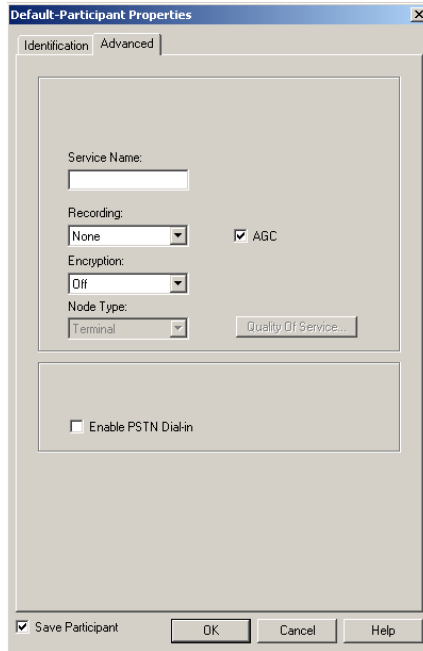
Default-Participant Properties

Identification Advanced

Service Name:

Recording:

None

AGC

Encryption:

Off

Node Type:

Terminal

Quality Of Service...

Enable PSTN Dial-in

Save Participant

OK

Cancel

Help